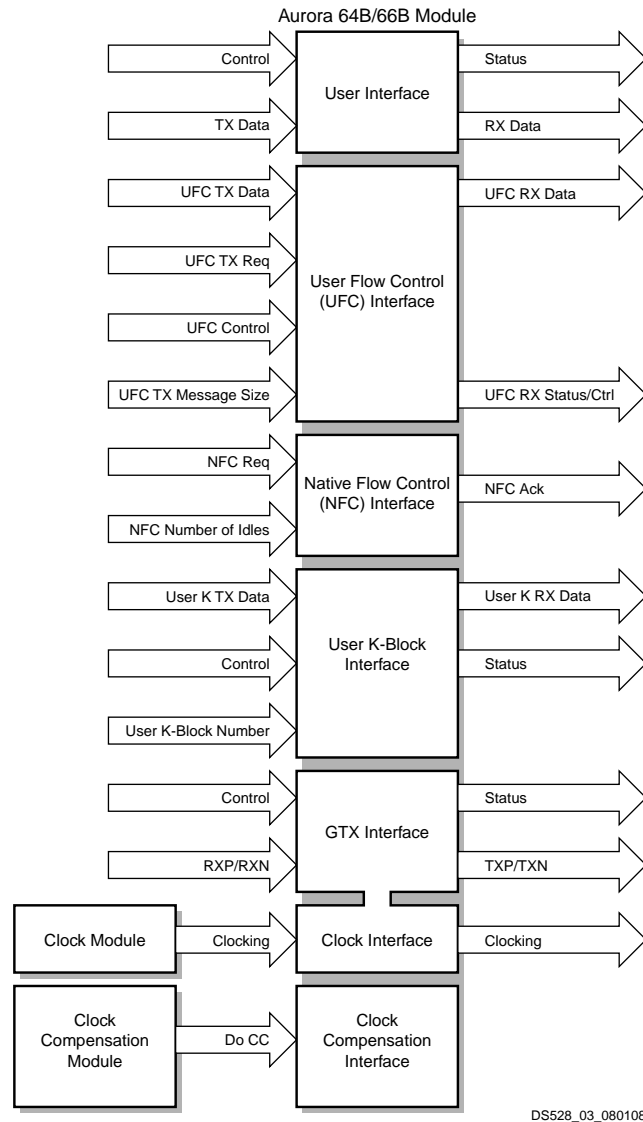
Aurora 64B/66B Module

Control
User Interface
Status
TX Data
RX Data

UFC TX Data
UFC RX Data
UFC TX Req
User Flow Control (UFC) Interface
UFC Control
UFC TX Message Size
UFC RX Status/Ctrl

NFC Req
Native Flow Control (NFC) Interface
NFC Ack
NFC Number of Idles

User K TX Data
User K RX Data
Control
User K-Block Interface
Status
User K-Block Number

Control
Status
GTX Interface
RXP/RXN
TXP/TXN

Clock Module
Clocking
Clock Interface
Clocking

Clock Compensation Module
Do CC
Clock Compensation Interface

DS528_03_080108